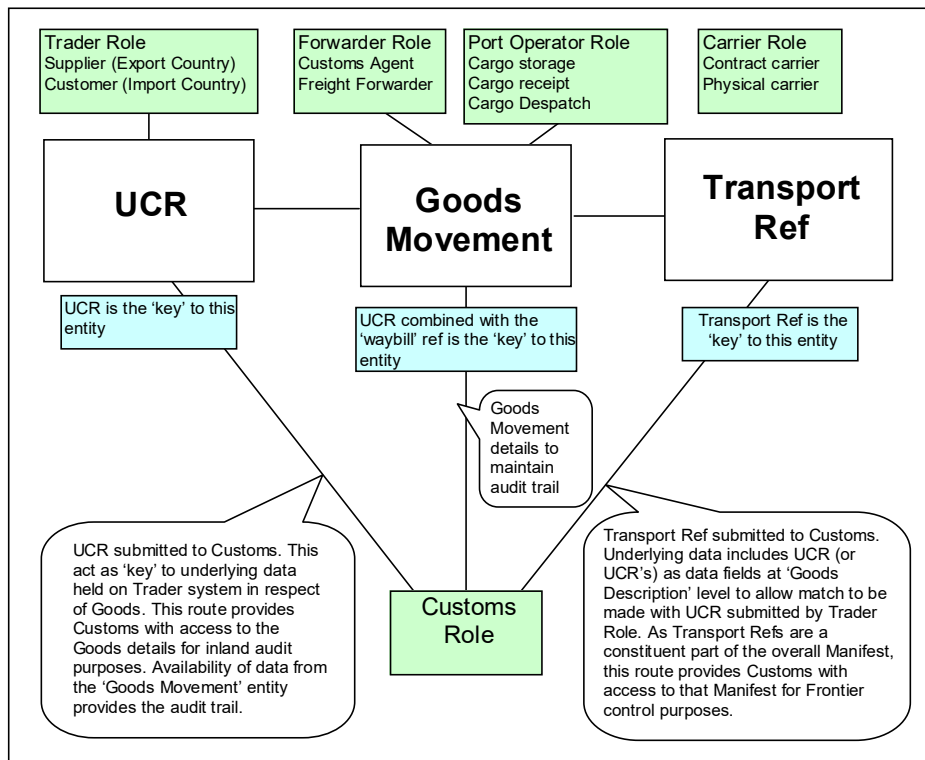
Trader Role
Supplier (Export Country)
Customer (Import Country)

Forwarder Role
Customs Agent
Freight Forwarder

Port Operator Role
Cargo storage
Cargo receipt
Cargo Despatch

Carrier Role
Contract carrier
Physical carrier

UCR

Goods Movement

Transport Ref

UCR is the 'key' to this entity

UCR combined with the 'waybill' ref is the 'key' to this entity

Transport Ref is the 'key' to this entity

Goods Movement details to maintain audit trail

UCR submitted to Customs. This act as 'key' to underlying data held on Trader system in respect of Goods. This route provides Customs with access to the Goods details for inland audit purposes. Availability of data from the 'Goods Movement' entity provides the audit trail.

Customs Role

Transport Ref submitted to Customs. Underlying data includes UCR (or UCR's) as data fields at 'Goods Description' level to allow match to be made with UCR submitted by Trader Role. As Transport Refs are a constituent part of the overall Manifest, this route provides Customs with access to that Manifest for Frontier control purposes.